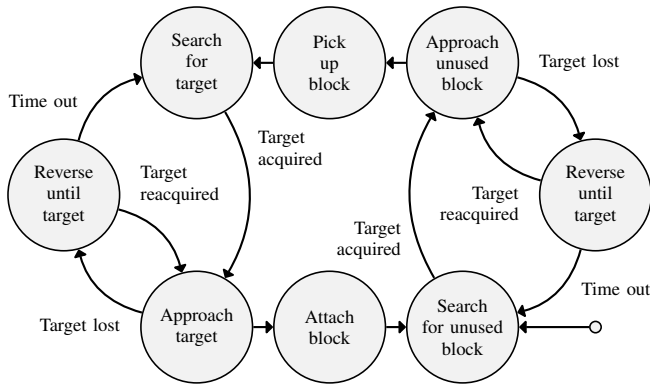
Search for target

Pick up block

Approach unused block

Target lost

Time out

Target acquired

Reverse until target

Target reacquired

Reverse until target

Target reacquired

Target acquired

Time out

Target lost

Approach target

Attach block

Search for unused block